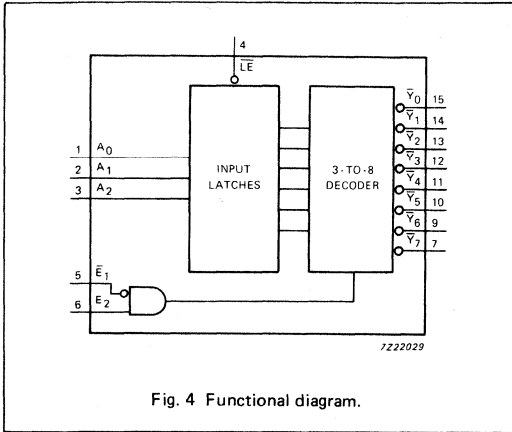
4
$\overline{LE}$

1 $A_0$
2 $A_1$
3 $A_2$

INPUT LATCHES

3-TO-8 DECODER

$\overline{Y}_0$ 15
$\overline{Y}_1$ 14
$\overline{Y}_2$ 13
$\overline{Y}_3$ 12
$\overline{Y}_4$ 11
$\overline{Y}_5$ 10
$\overline{Y}_6$ 9
$\overline{Y}_7$ 7

5 $\overline{E}_1$
6 $E_2$

7Z22029

Fig. 4 Functional diagram.